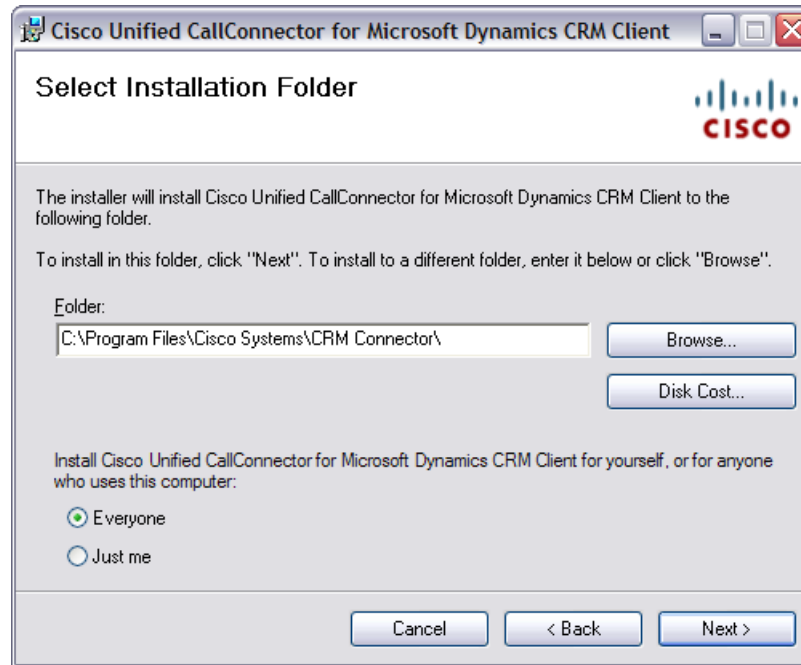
Cisco Unified CallConnector for Microsoft Dynamics CRM Client

Select Installation Folder

cisco

The installer will install Cisco Unified CallConnector for Microsoft Dynamics CRM Client to the following folder.

To install in this folder, click "Next". To install to a different folder, enter it below or click "Browse".

Folder:

C:\Program Files\Cisco Systems\CRM Connector\

Browse...

Disk Cost...

Install Cisco Unified CallConnector for Microsoft Dynamics CRM Client for yourself, or for anyone who uses this computer:

Everyone

Just me

Cancel

< Back

Next >